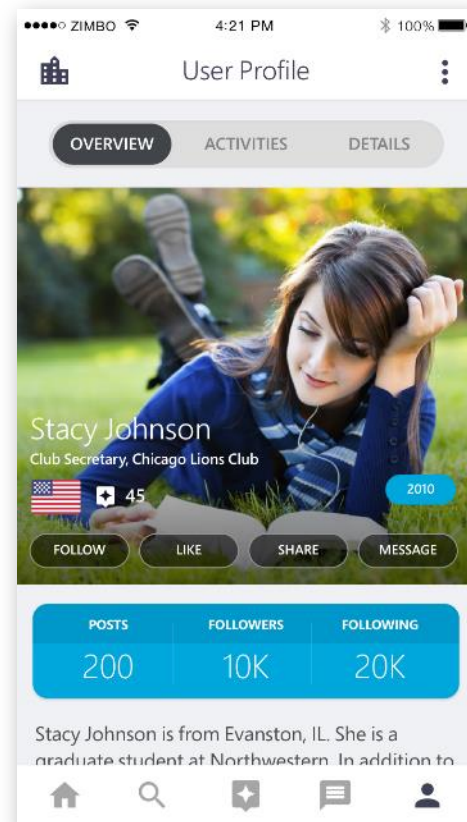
●●●●○ ZIMBO 4:21 PM 100%

User Profile

OVERVIEW ACTIVITIES DETAILS

Stacy Johnson
Club Secretary, Chicago Lions Club

45

2010

FOLLOW LIKE SHARE MESSAGE

| POSTS | FOLLOWERS | FOLLOWING |
|---|---|---|
| 200 | 10K | 20K |

Stacy Johnson is from Evanston, IL. She is a graduate student at Northwestern. In addition to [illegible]